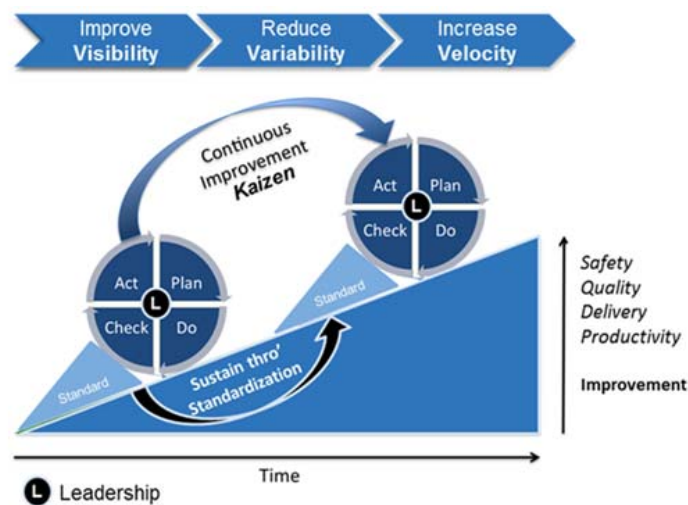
Improve Visibility

Reduce Variability

Increase Velocity

Continuous Improvement Kaizen

Act
Plan
L
Check
Do

Act
Plan
L
Check
Do

Standard

Standard

Sustain thro' Standardization

Safety
Quality
Delivery
Productivity

Improvement

Time

L Leadership